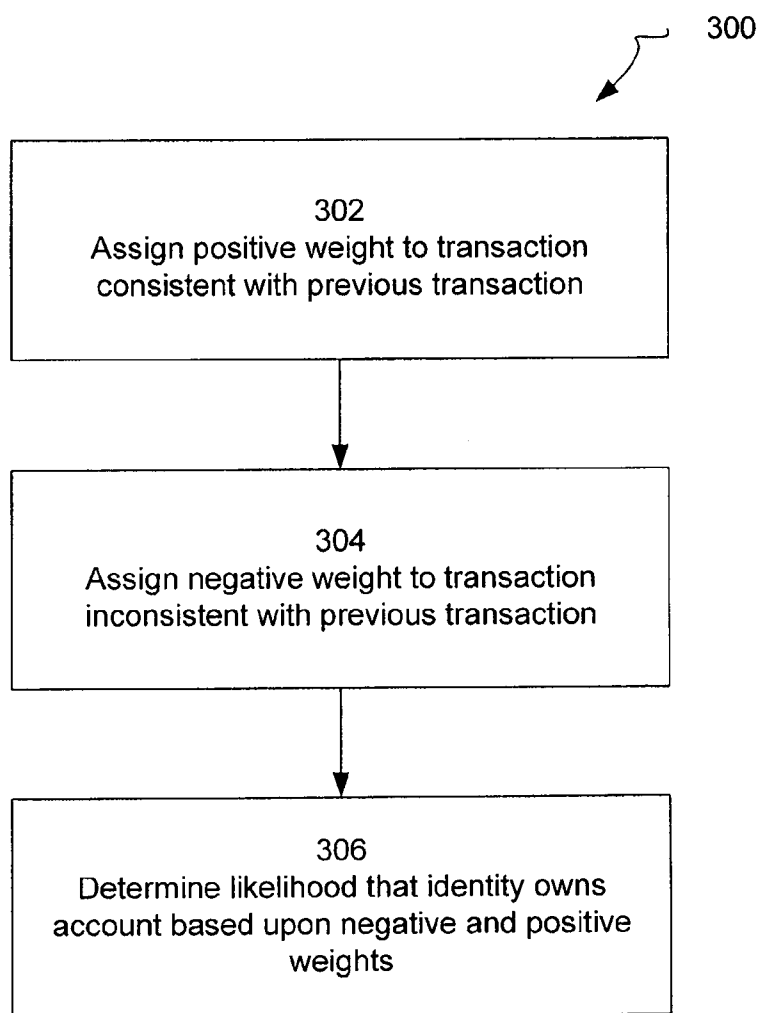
300

302
Assign positive weight to transaction consistent with previous transaction

304
Assign negative weight to transaction inconsistent with previous transaction

306
Determine likelihood that identity owns account based upon negative and positive weights